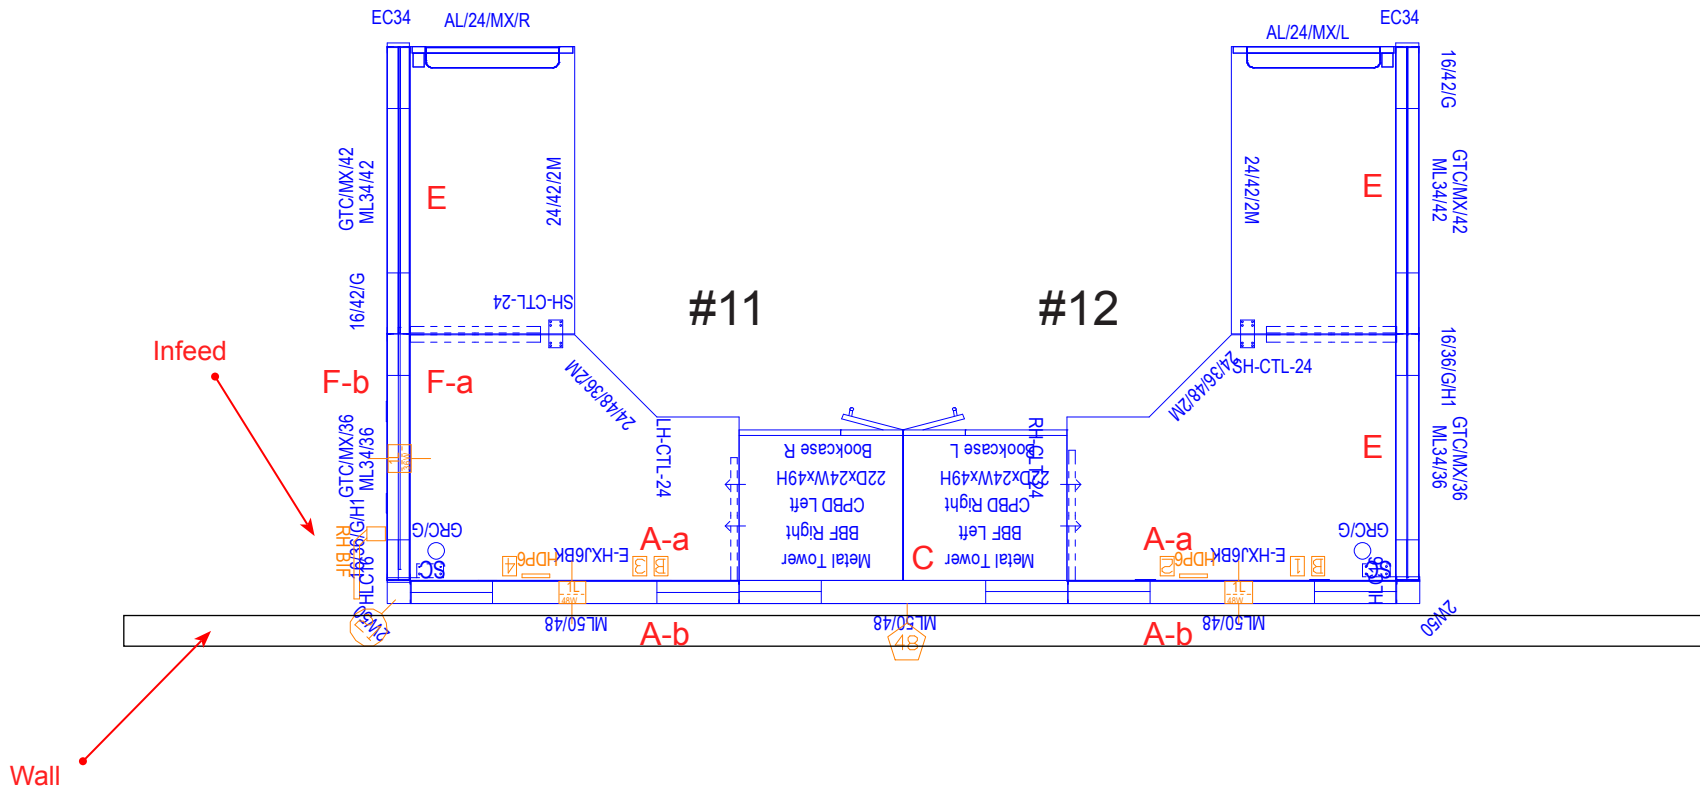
EC34
AL/24/MX/R
AL/24/MX/L
EC34
16/42/G
GTC/MX/42
ML34/42
E
24/42/2M
24/42/2M
E
GTC/MX/42
ML34/42
16/42/G
SH-CTL-24
#11
#12
SH-CTL-24
16/36/G/H1
Infeed
F-b
F-a
24/48/36/2M
24/36/48/2M
GTC/MX/36
ML34/36
LH-CTL-24
Bookcase R
22Dx24Wx49H
CPBD Left
BBF Right
Metal Tower
Bookcase L
22Dx24Wx49H
CPBD Right
BBF Left
Metal Tower
RH-CTL-24
E
GTC/MX/36
ML34/36
16/36/G/H1
RH BIF
GRC/G
SC
HLC16
E-HXJ6BK
HDP4
3
A-a
C
A-a
E-HXJ6BK
HDP2
1
GRC/G
SC
HLC
2W50
ML50/48
A-b
ML50/48
48
A-b
ML50/48
2W50
Wall